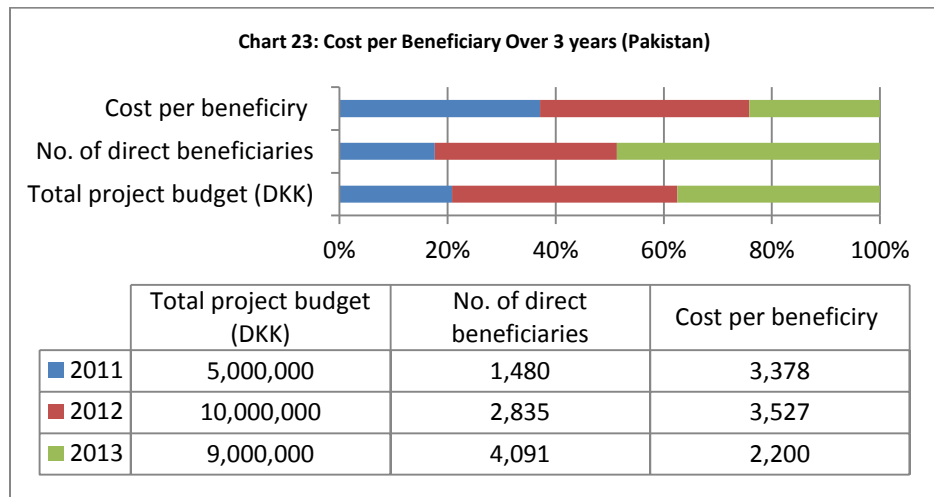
Chart 23: Cost per Beneficiary Over 3 years (Pakistan)

Cost per beneficiry

No. of direct beneficiaries

Total project budget (DKK)

0% 20% 40% 60% 80% 100%

| | Total project budget (DKK) | No. of direct beneficiaries | Cost per beneficiry |
|---|---|---|---|
| 2011 | 5,000,000 | 1,480 | 3,378 |
| 2012 | 10,000,000 | 2,835 | 3,527 |
| 2013 | 9,000,000 | 4,091 | 2,200 |